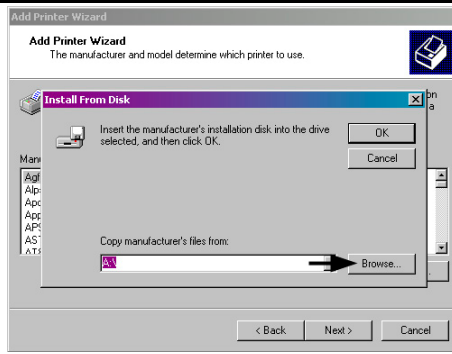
Add Printer Wizard

Add Printer Wizard
The manufacturer and model determine which printer to use.

Install From Disk

Insert the manufacturer's installation disk into the drive selected, and then click OK.

OK

Cancel

Copy manufacturer's files from:

A:\

Browse...

Manu

Agf
Alp
Apo
App
APS
AST
AT

on
a

< Back

Next >

Cancel